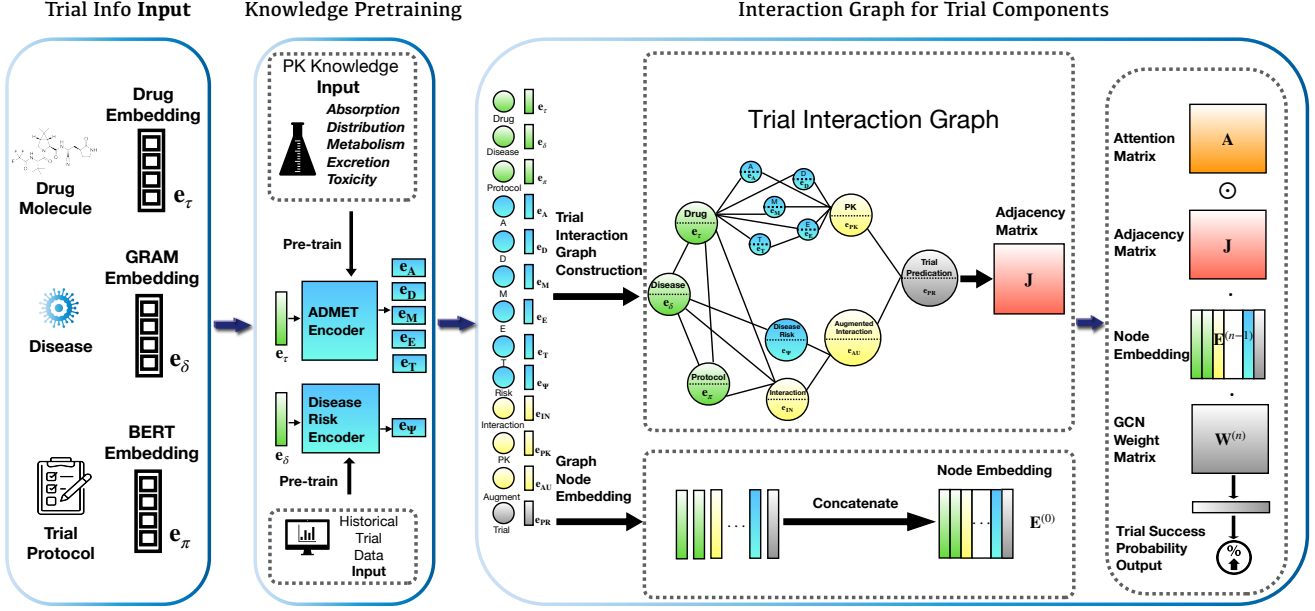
Trial Info **Input**

Drug Molecule

Drug Embedding

$\mathbf{e}_\tau$

Disease

GRAM Embedding

$\mathbf{e}_\delta$

Trial Protocol

BERT Embedding

$\mathbf{e}_\pi$

Knowledge Pretraining

PK Knowledge **Input**

*Absorption*
*Distribution*
*Metabolism*
*Excretion*
*Toxicity*

Pre-train

$\mathbf{e}_\tau$

ADMET Encoder

$\mathbf{e_A}$
$\mathbf{e_D}$
$\mathbf{e_M}$
$\mathbf{e_E}$
$\mathbf{e_T}$

$\mathbf{e}_\delta$

Disease Risk Encoder

$\mathbf{e_\Psi}$

Pre-train

Historical Trial Data **Input**

Interaction Graph for Trial Components

Drug $\mathbf{e}_\tau$
Disease $\mathbf{e}_\delta$
Protocol $\mathbf{e}_\pi$
A $\mathbf{e_A}$
D $\mathbf{e_D}$
M $\mathbf{e_M}$
E $\mathbf{e_E}$
T $\mathbf{e_T}$
Risk $\mathbf{e_\Psi}$
Interaction $\mathbf{e_{IN}}$
PK $\mathbf{e_{PK}}$
Augment $\mathbf{e_{AU}}$
Trial $\mathbf{e_{PR}}$

Trial Interaction Graph Construction

Trial Interaction Graph

A $\mathbf{e_A}$
D $\mathbf{e_D}$
M $\mathbf{e_M}$
E $\mathbf{e_E}$
T $\mathbf{e_T}$
Drug $\mathbf{e}_\tau$
PK $\mathbf{e_{PK}}$
Disease $\mathbf{e}_\delta$
Trial Predication $\mathbf{e_{PR}}$
Disease Risk $\mathbf{e_\Psi}$
Augmented Interaction $\mathbf{e_{AU}}$
Protocol $\mathbf{e}_\pi$
Interaction $\mathbf{e_{IN}}$

Adjacency Matrix

J

Graph Node Embedding

...

Concatenate

Node Embedding

...

$\mathbf{E}^{(0)}$

Attention Matrix

A

$\odot$

Adjacency Matrix

J

·

Node Embedding

$\mathbf{E}^{(n-1)}$

·

GCN Weight Matrix

$\mathbf{W}^{(n)}$

Trial Success Probability Output

%